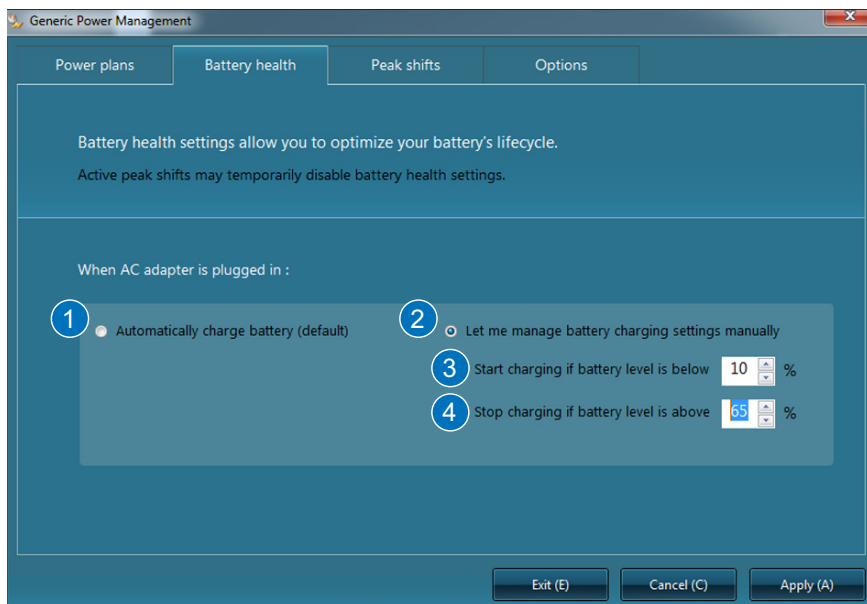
Generic Power Management

Power plans | Battery health | Peak shifts | Options

Battery health settings allow you to optimize your battery's lifecycle.

Active peak shifts may temporarily disable battery health settings.

When AC adapter is plugged in :

1 Automatically charge battery (default)

2 Let me manage battery charging settings manually

3 Start charging if battery level is below 10 %

4 Stop charging if battery level is above 65 %

Exit (E) | Cancel (C) | Apply (A)